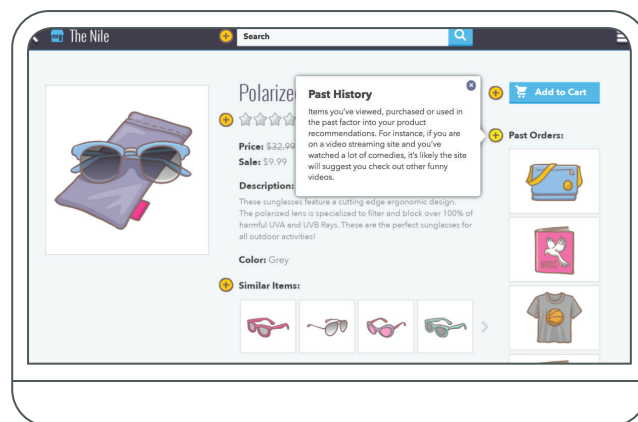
The Nile

Search

Polarize

Price: $32.99
Sale: $9.99

Description:

These sunglasses feature a cutting edge ergonomic design. The polarized lens is specialized to filter and block over 100% of harmful UVA and UVB Rays. These are the perfect sunglasses for all outdoor activities!

Color: Grey

Similar Items:

Past History

Items you've viewed, purchased or used in the past factor into your product recommendations. For instance, if you are on a video streaming site and you've watched a lot of comedies, it's likely the site will suggest you check out other funny videos.

Add to Cart

Past Orders: